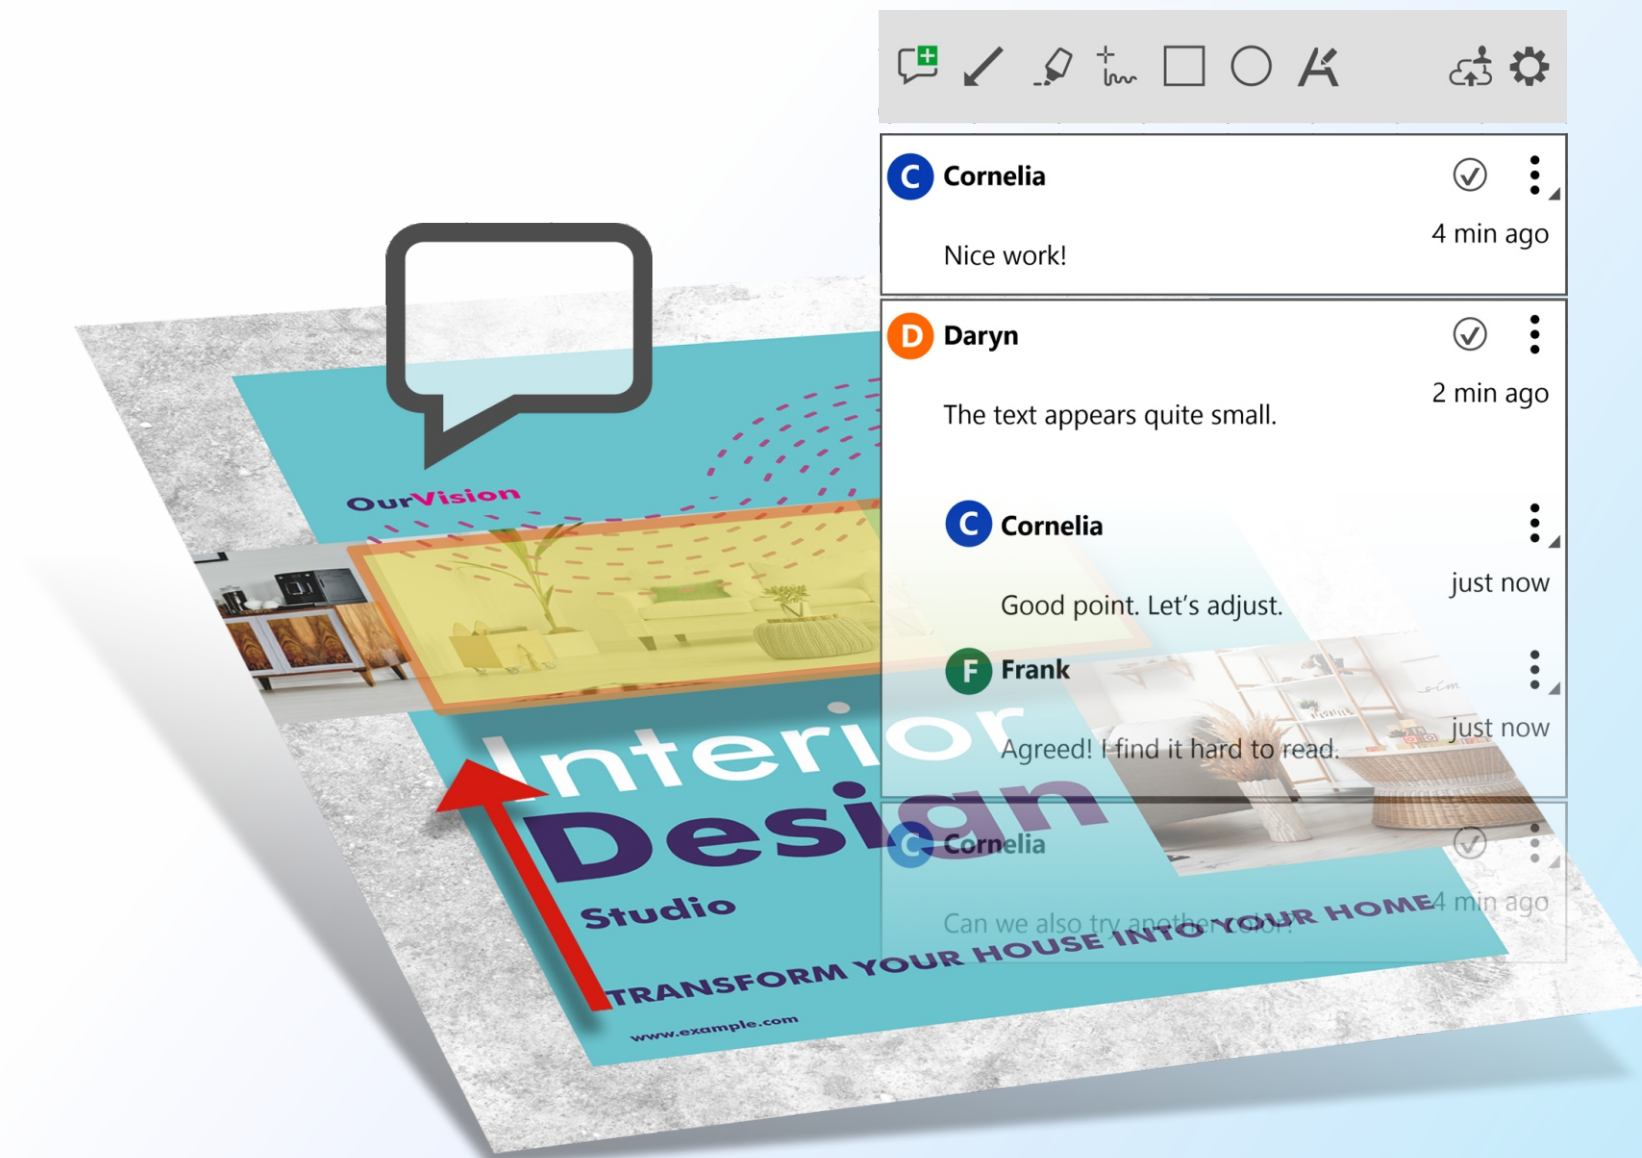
C Cornelia
4 min ago
Nice work!

D Daryn
2 min ago
The text appears quite small.

C Cornelia
just now
Good point. Let's adjust.

F Frank
just now
Agreed! I find it hard to read.

C Cornelia
4 min ago
Can we also try another color?

OurVision

Interior
Design
Studio

TRANSFORM YOUR HOUSE INTO YOUR HOME

www.example.com